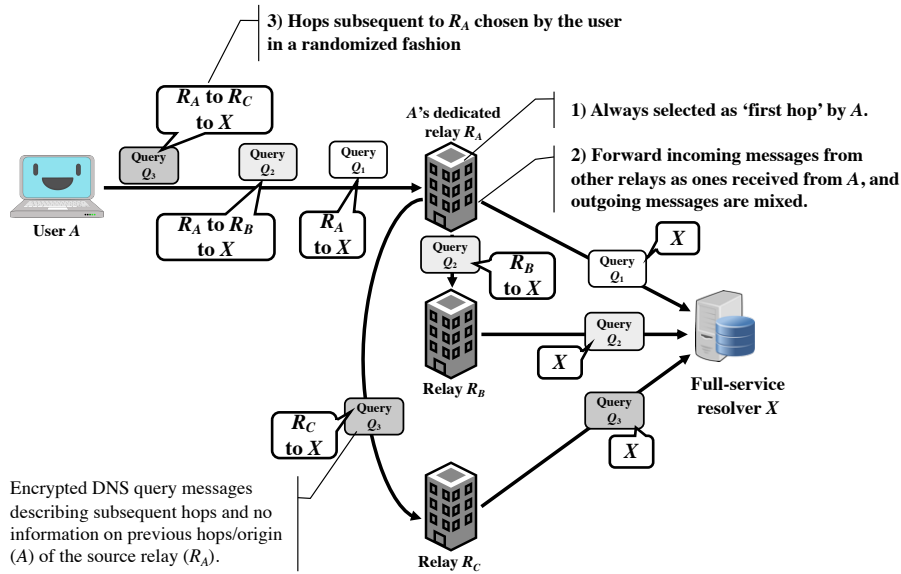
3) Hops subsequent to $R_A$ chosen by the user in a randomized fashion

$R_A$ to $R_C$ to $X$

Query $Q_3$

Query $Q_2$

Query $Q_1$

$A$'s dedicated relay $R_A$

1) Always selected as 'first hop' by $A$.

2) Forward incoming messages from other relays as ones received from $A$, and outgoing messages are mixed.

User $A$

$R_A$ to $R_B$ to $X$

$R_A$ to $X$

Query $Q_2$

$R_B$ to $X$

$X$

Query $Q_1$

Query $Q_2$

$X$

Relay $R_B$

Full-service resolver $X$

$R_C$ to $X$

Query $Q_3$

Query $Q_3$

$X$

Encrypted DNS query messages describing subsequent hops and no information on previous hops/origin ($A$) of the source relay ($R_A$).

Relay $R_C$